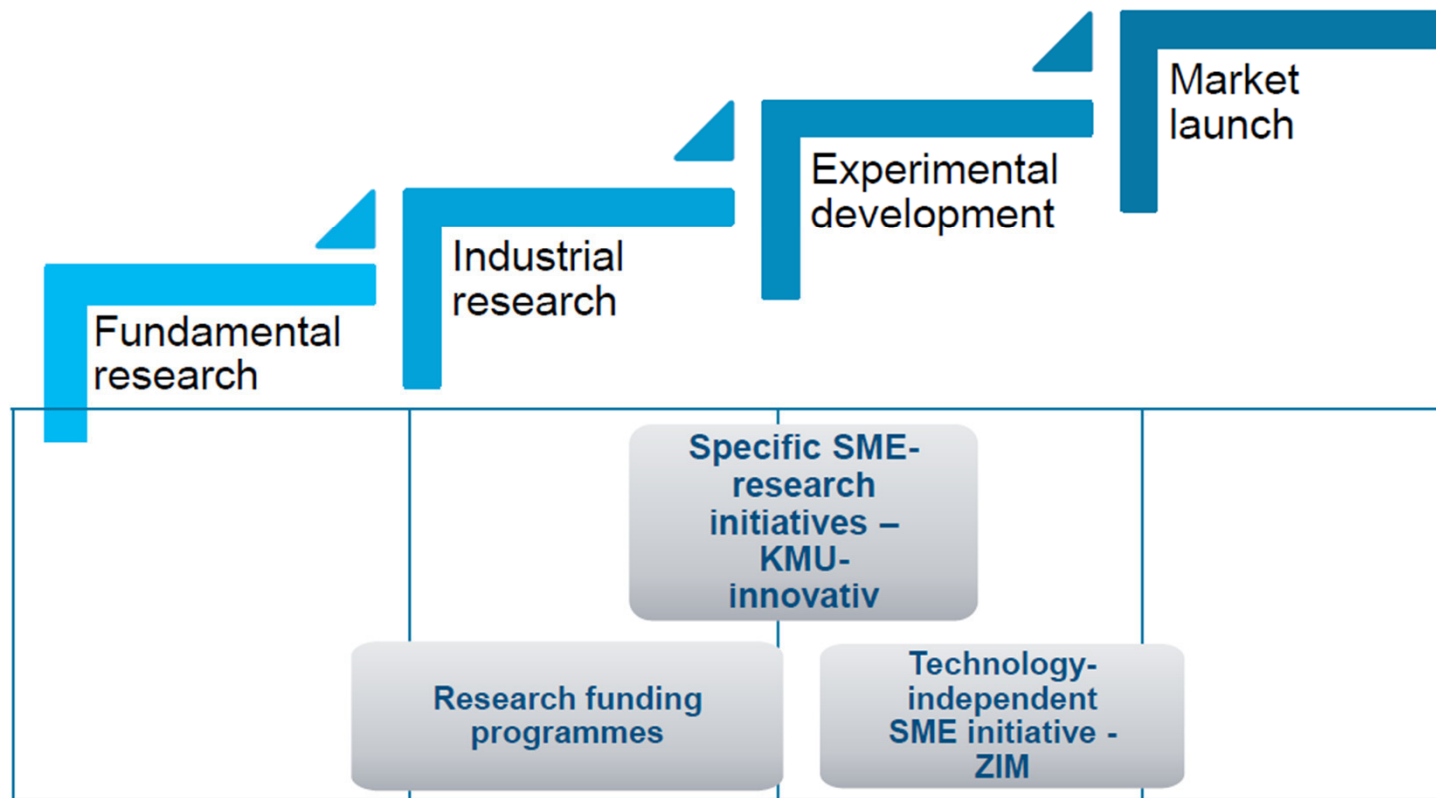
Market launch

Experimental development

Industrial research

Fundamental research

Specific SME-research initiatives – KMU-innovativ

Research funding programmes

Technology-independent SME initiative - ZIM